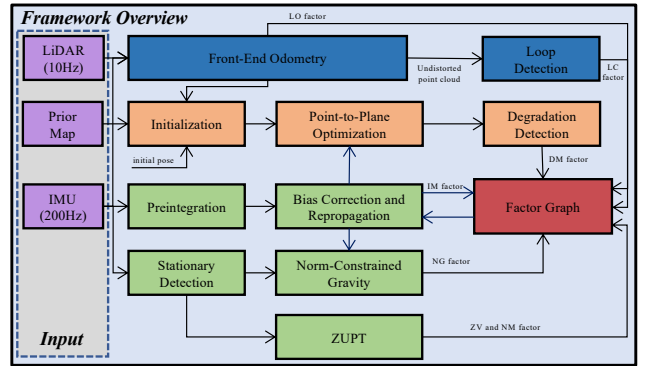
Framework Overview

LO factor

LiDAR (10Hz)

Front-End Odometry

Undistorted point cloud

Loop Detection

LC factor

Prior Map

Initialization

initial pose

Point-to-Plane Optimization

Degradation Detection

DM factor

IMU (200Hz)

Preintegration

Bias Correction and Repropagation

IM factor

Factor Graph

Stationary Detection

Norm-Constrained Gravity

NG factor

ZUPT

ZV and NM factor

Input